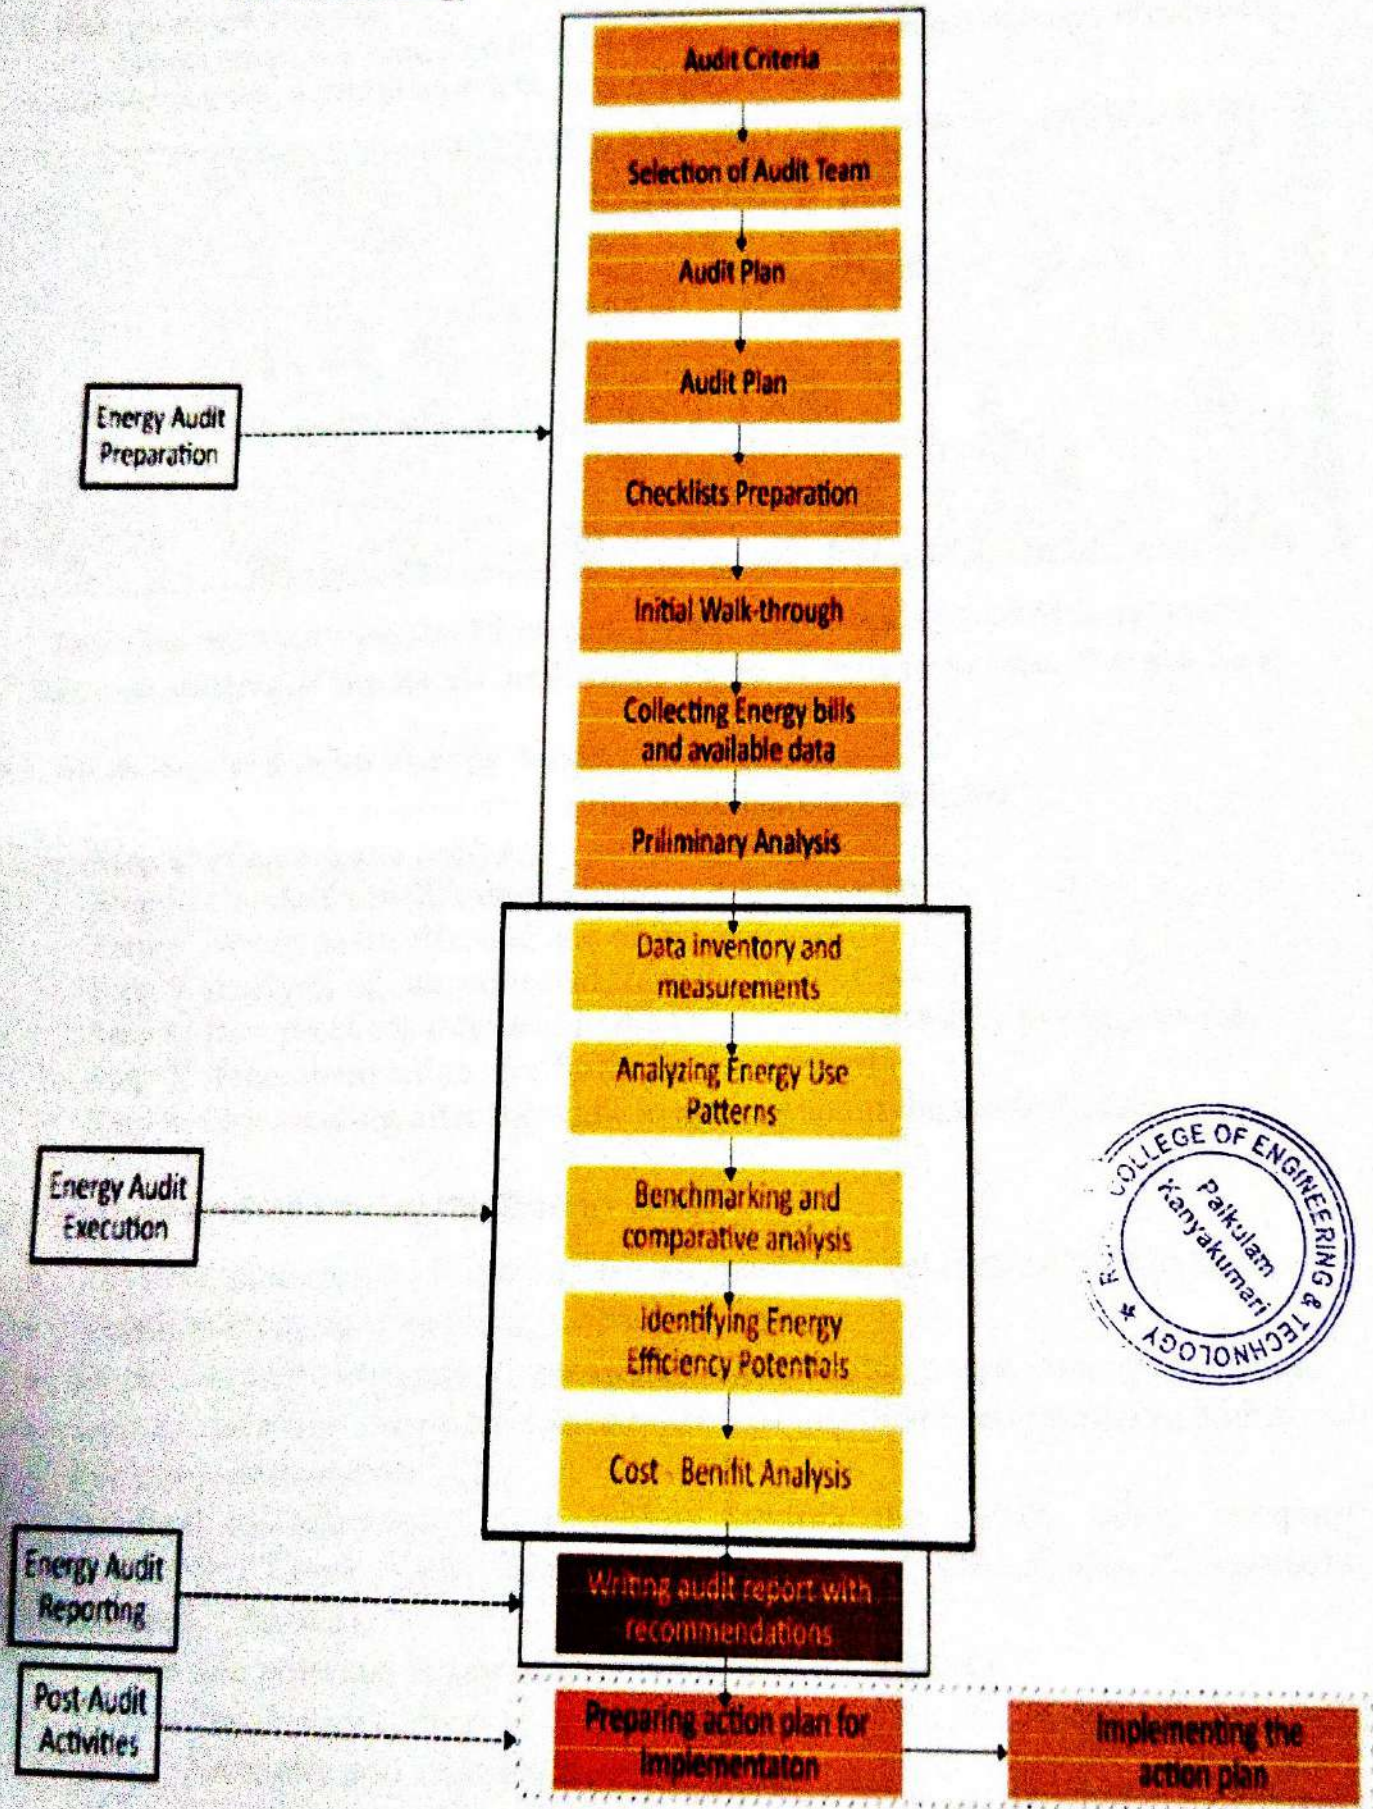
Audit Criteria

Selection of Audit Team

Audit Plan

Audit Plan

Energy Audit Preparation

Checklists Preparation

Initial Walk-through

Collecting Energy bills and available data

Priliminary Analysis

Data inventory and measurements

Analyzing Energy Use Patterns

Energy Audit Execution

Benchmarking and comparative analysis

Identifying Energy Efficiency Potentials

Cost - Benifit Analysis

Energy Audit Reporting

Writing audit report with recommendations

Post-Audit Activities

Preparing action plan for Implementaton

Implementing the action plan

R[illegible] COLLEGE OF ENGINEERING & TECHNOLOGY
Palkulam
Kanyakumari